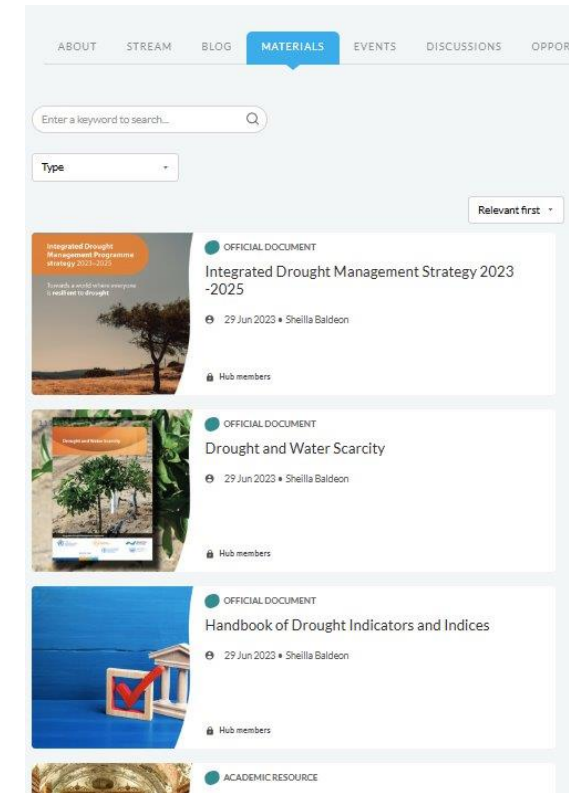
ABOUT STREAM BLOG MATERIALS EVENTS DISCUSSIONS OPPOR

Enter a keyword to search...

Type

Relevant first

Integrated Drought Management Programme strategy 2023–2025

Towards a world where everyone is resilient to drought

OFFICIAL DOCUMENT

Integrated Drought Management Strategy 2023 -2025

29 Jun 2023 • Sheilla Baldeon

Hub members

Drought and Water Scarcity

OFFICIAL DOCUMENT

Drought and Water Scarcity

29 Jun 2023 • Sheilla Baldeon

Hub members

OFFICIAL DOCUMENT

Handbook of Drought Indicators and Indices

29 Jun 2023 • Sheilla Baldeon

Hub members

ACADEMIC RESOURCE